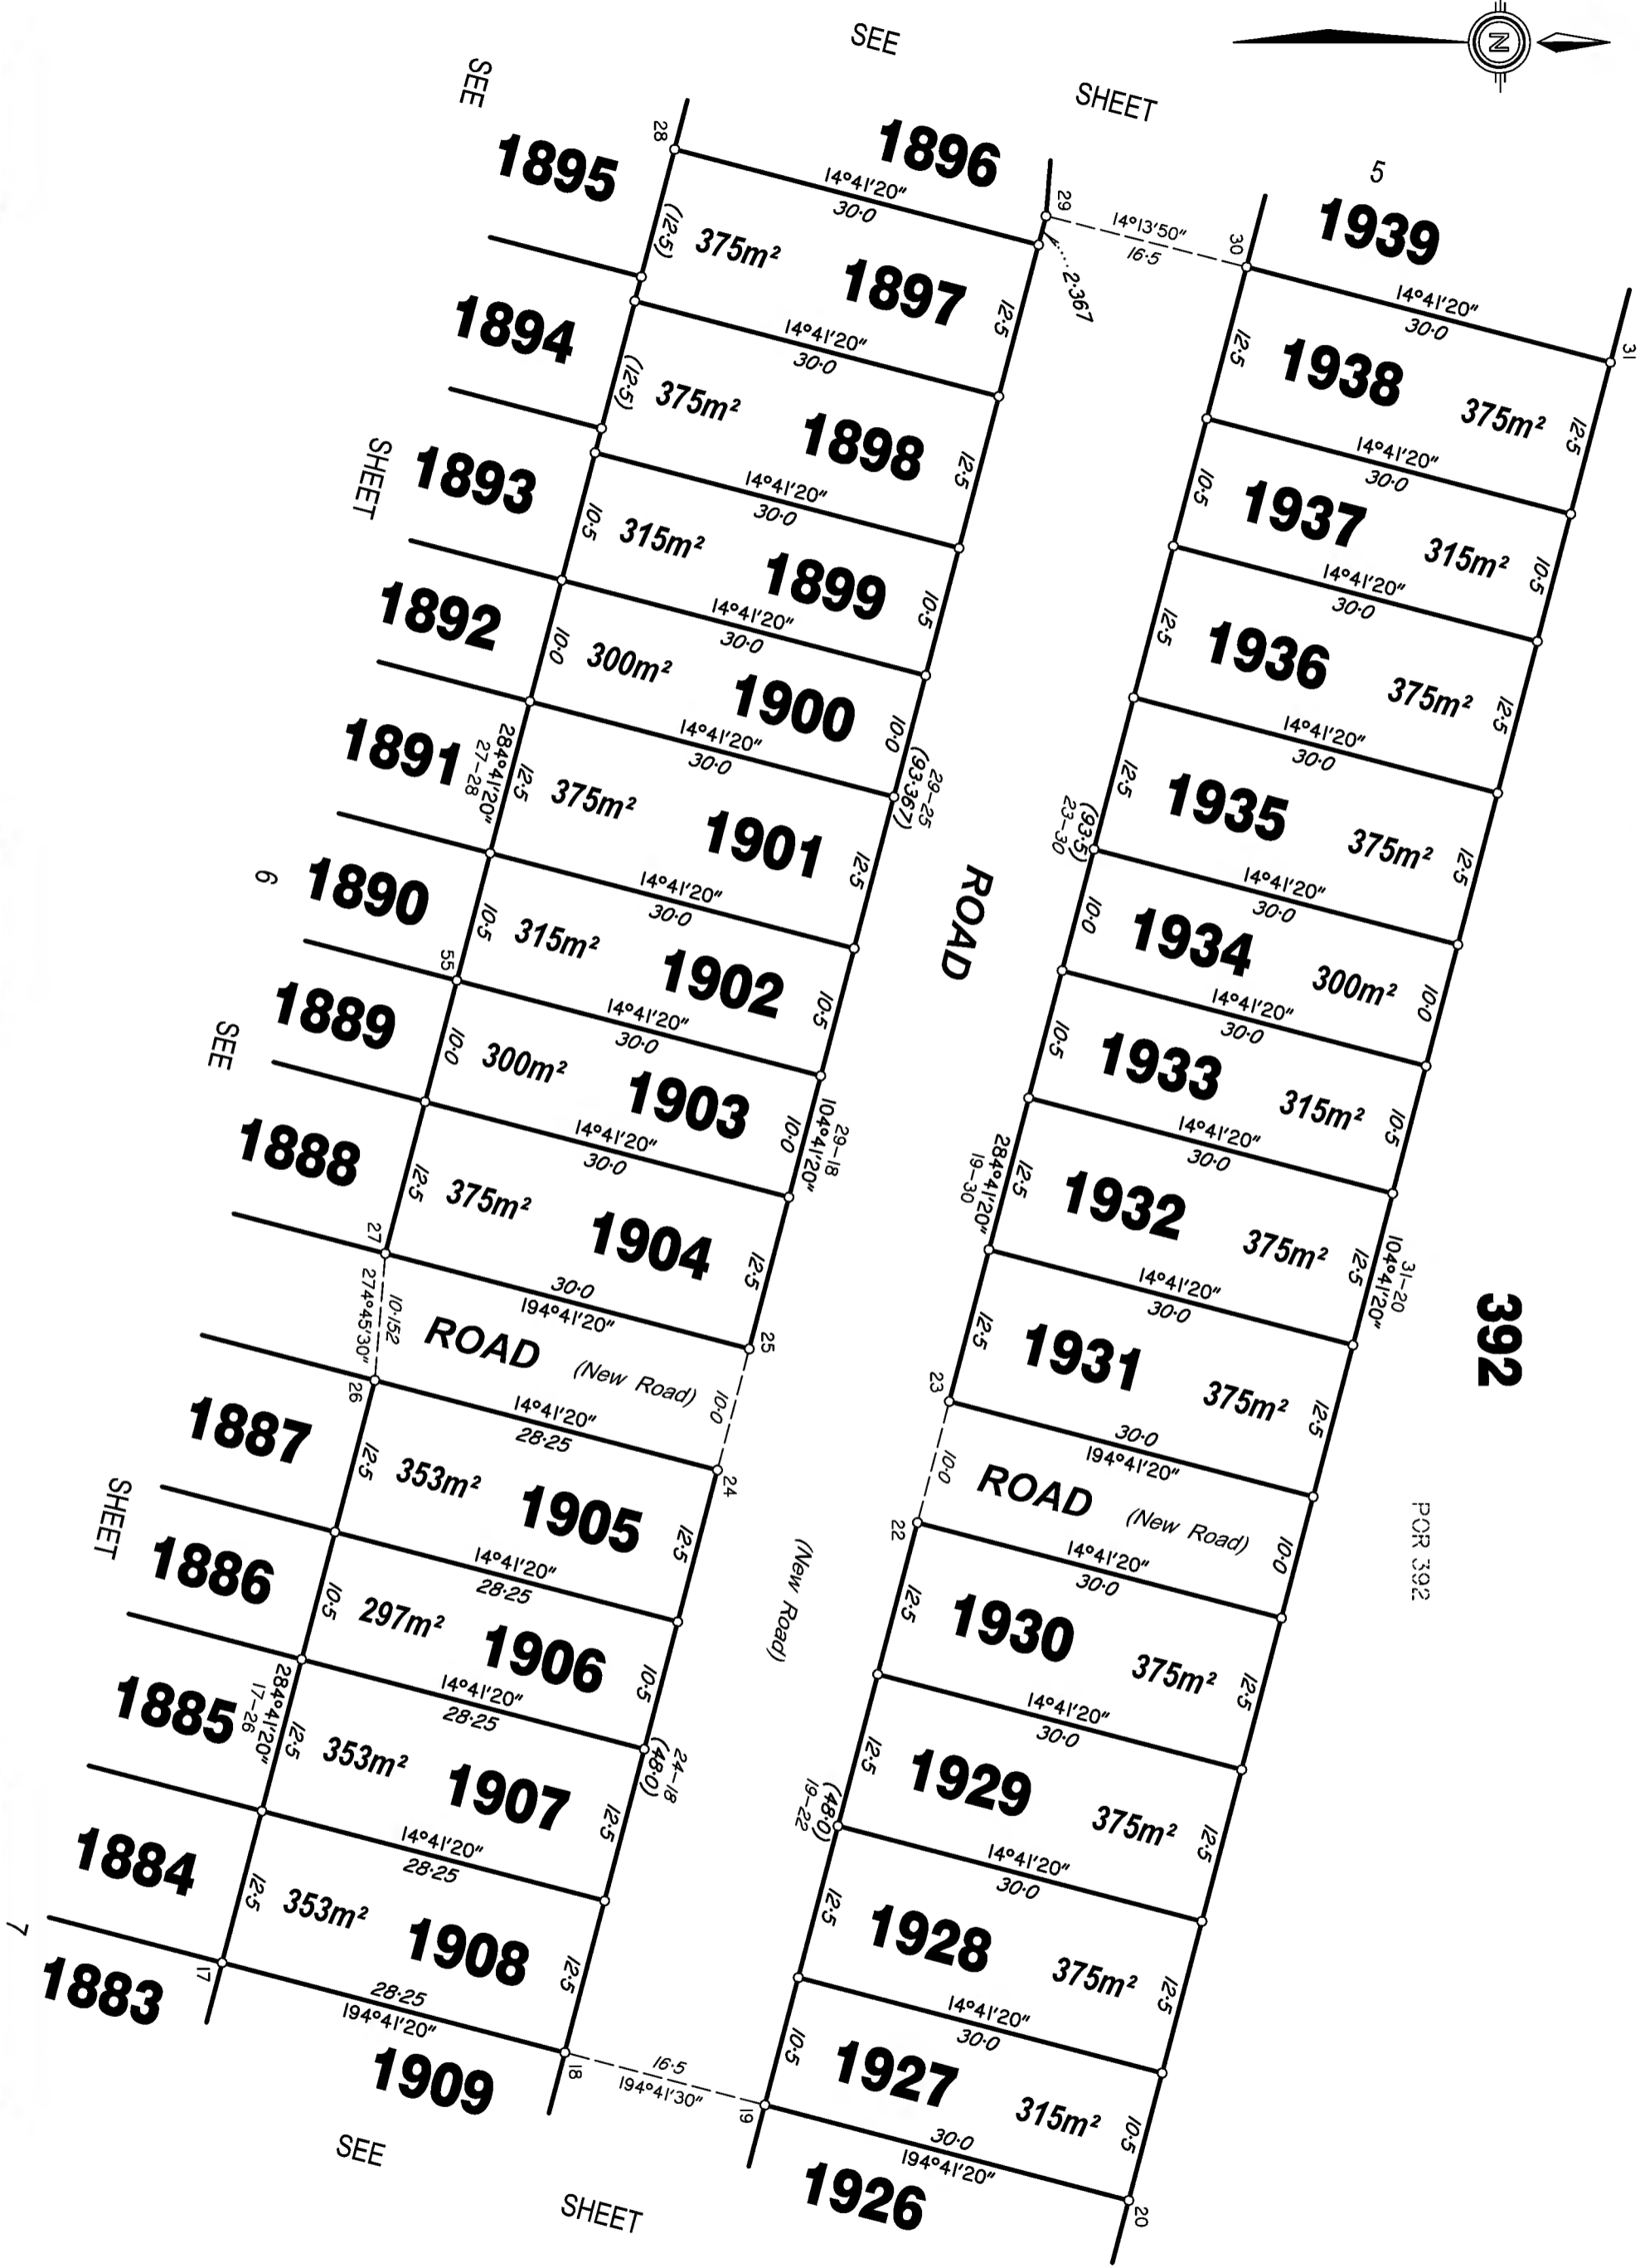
SEE SHEET 5

N

SEE SHEET 6

1895
1896
28
14°41'20"
30·0
(12·5)
375m²
1897
12·5
29
14°13'50"
16·5
30
2·367
1939
14°41'20"
30·0
31
1894
14°41'20"
30·0
(12·5)
375m²
1898
12·5
12·5
1938
375m²
12·5
1893
14°41'20"
30·0
10·5
315m²
1899
10·5
14°41'20"
30·0
10·5
1937
315m²
10·5
1892
14°41'20"
30·0
10·0
300m²
1900
10·0
14°41'20"
30·0
12·5
1936
375m²
12·5
1891
284°41'20"
27–28
14°41'20"
30·0
12·5
375m²
1901
12·5
29–25
(93·367)
14°41'20"
30·0
12·5
1935
375m²
12·5
23–30
(93·5)
1890
14°41'20"
30·0
10·5
315m²
1902
10·5
ROAD
14°41'20"
30·0
10·0
1934
300m²
10·0
1889
55
14°41'20"
30·0
10·0
300m²
1903
10·0
29–18
104°41'20"
14°41'20"
30·0
10·5
1933
315m²
10·5
1888
14°41'20"
30·0
12·5
375m²
1904
12·5
27
284°41'20"
19–30
14°41'20"
30·0
12·5
1932
375m²
12·5
31–20
104°41'20"
30·0
194°41'20"
ROAD (New Road)
25
10·152
274°45'30"
26
10·0
12·5
1931
375m²
12·5
23
30·0
194°41'20"
10·0
ROAD (New Road)
10·0
22
392
POR 392
1887
14°41'20"
28·25
12·5
353m²
1905
12·5
24
(New Road)
14°41'20"
30·0
12·5
1930
375m²
12·5
SEE SHEET 7
1886
14°41'20"
28·25
10·5
297m²
1906
10·5
14°41'20"
30·0
12·5
1929
375m²
12·5
1885
284°41'20"
17–26
14°41'20"
28·25
12·5
353m²
1907
12·5
24–18
(48·0)
19–22
(48·0)
14°41'20"
30·0
12·5
1928
375m²
12·5
1884
14°41'20"
28·25
12·5
353m²
1908
12·5
14°41'20"
30·0
10·5
1927
315m²
10·5
1883
17
28·25
194°41'20"
1909
18
16·5
194°41'30"
19
30·0
194°41'20"
1926
20